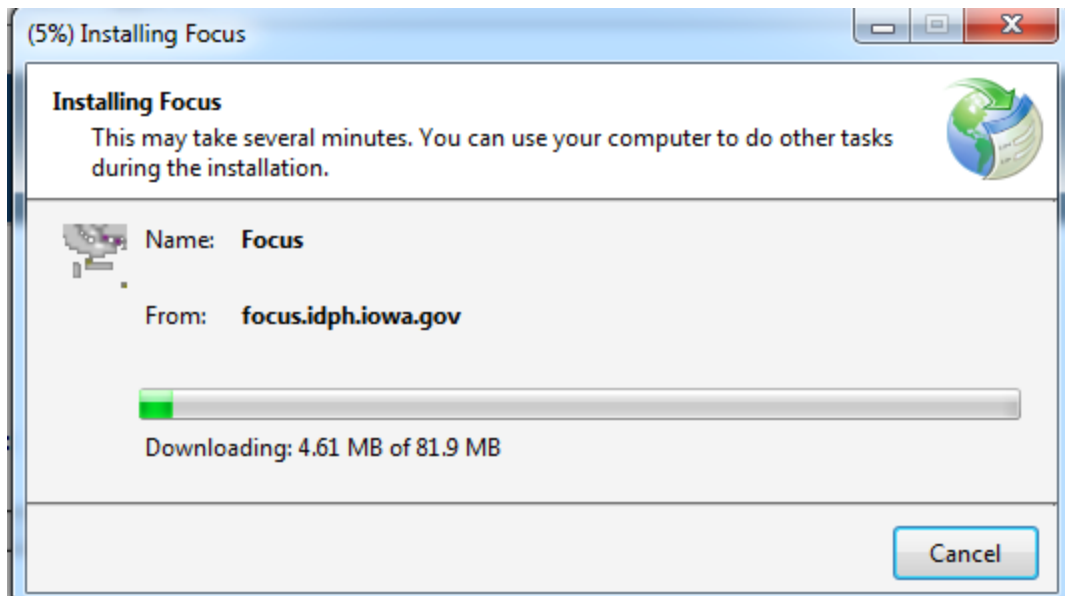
(5%) Installing Focus

Installing Focus

This may take several minutes. You can use your computer to do other tasks during the installation.

Name: Focus

From: focus.idph.iowa.gov

Downloading: 4.61 MB of 81.9 MB

Cancel